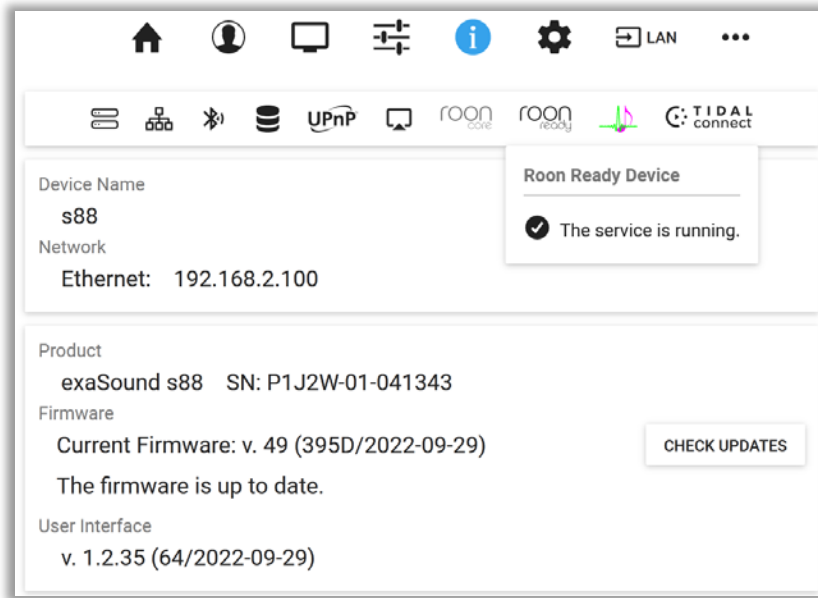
LAN •••

UPnP roon core roon ready TIDAL connect

Device Name
s88
Network
Ethernet: 192.168.2.100

Roon Ready Device
The service is running.

Product
exaSound s88 SN: P1J2W-01-041343
Firmware
Current Firmware: v. 49 (395D/2022-09-29)
CHECK UPDATES
The firmware is up to date.
User Interface
v. 1.2.35 (64/2022-09-29)